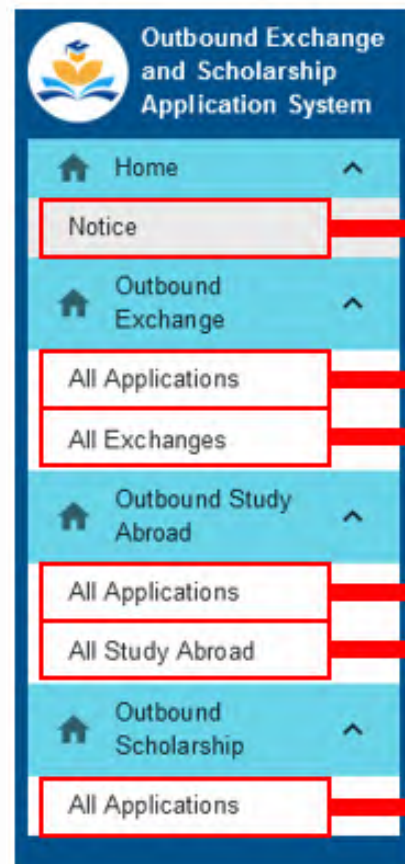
Outbound Exchange and Scholarship Application System

Home

Notice

Outbound Exchange

All Applications

All Exchanges

Outbound Study Abroad

All Applications

All Study Abroad

Outbound Scholarship

All Applications